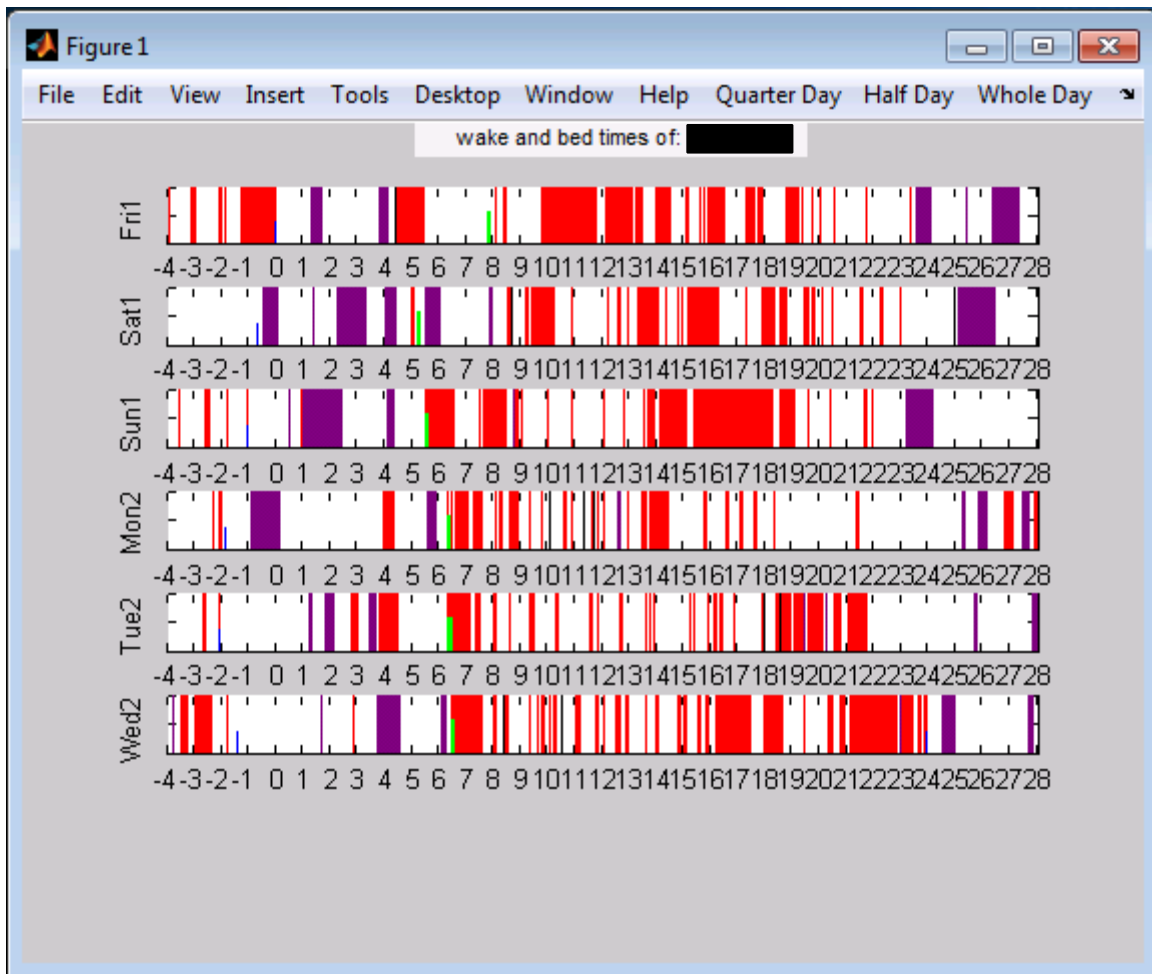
Figure 1

File Edit View Insert Tools Desktop Window Help Quarter Day Half Day Whole Day

wake and bed times of: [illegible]

Fri1
-4 -3 -2 -1 0 1 2 3 4 5 6 7 8 9 10 11 12 13 14 15 16 17 18 19 20 21 22 23 24 25 26 27 28

Sat1
-4 -3 -2 -1 0 1 2 3 4 5 6 7 8 9 10 11 12 13 14 15 16 17 18 19 20 21 22 23 24 25 26 27 28

Sun1
-4 -3 -2 -1 0 1 2 3 4 5 6 7 8 9 10 11 12 13 14 15 16 17 18 19 20 21 22 23 24 25 26 27 28

Mon2
-4 -3 -2 -1 0 1 2 3 4 5 6 7 8 9 10 11 12 13 14 15 16 17 18 19 20 21 22 23 24 25 26 27 28

Tue2
-4 -3 -2 -1 0 1 2 3 4 5 6 7 8 9 10 11 12 13 14 15 16 17 18 19 20 21 22 23 24 25 26 27 28

Wed2
-4 -3 -2 -1 0 1 2 3 4 5 6 7 8 9 10 11 12 13 14 15 16 17 18 19 20 21 22 23 24 25 26 27 28